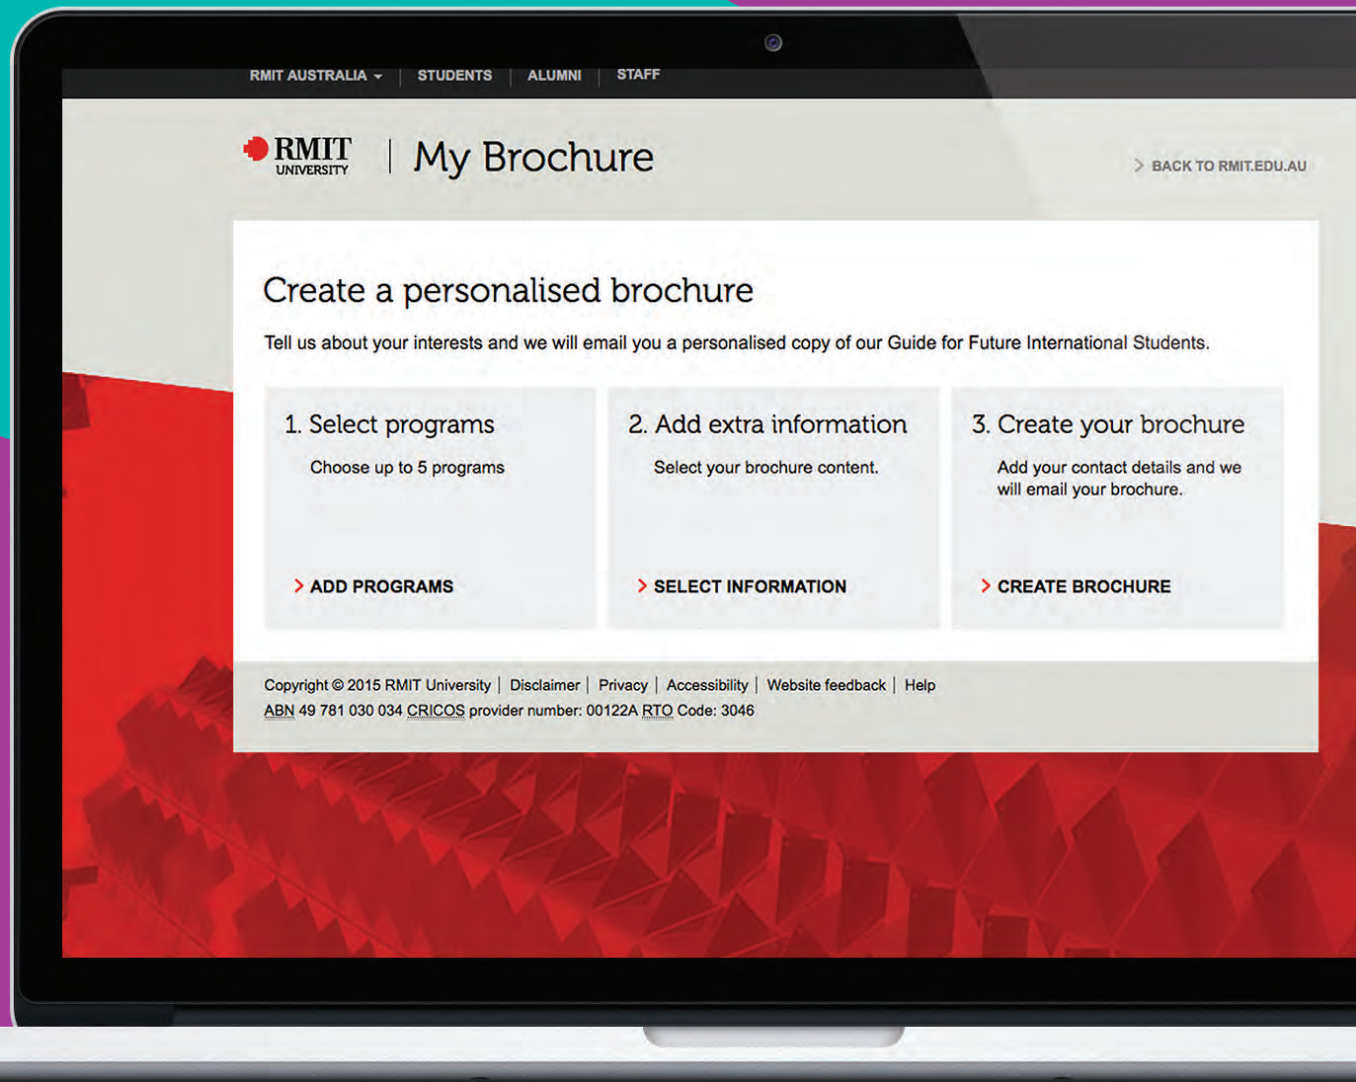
RMIT AUSTRALIA | STUDENTS | ALUMNI | STAFF

RMIT UNIVERSITY | My Brochure

> BACK TO RMIT.EDU.AU

Create a personalised brochure

Tell us about your interests and we will email you a personalised copy of our Guide for Future International Students.

1. Select programs

Choose up to 5 programs

> ADD PROGRAMS

2. Add extra information

Select your brochure content.

> SELECT INFORMATION

3. Create your brochure

Add your contact details and we will email your brochure.

> CREATE BROCHURE

Copyright © 2015 RMIT University | Disclaimer | Privacy | Accessibility | Website feedback | Help
ABN 49 781 030 034 CRICOS provider number: 00122A RTO Code: 3046